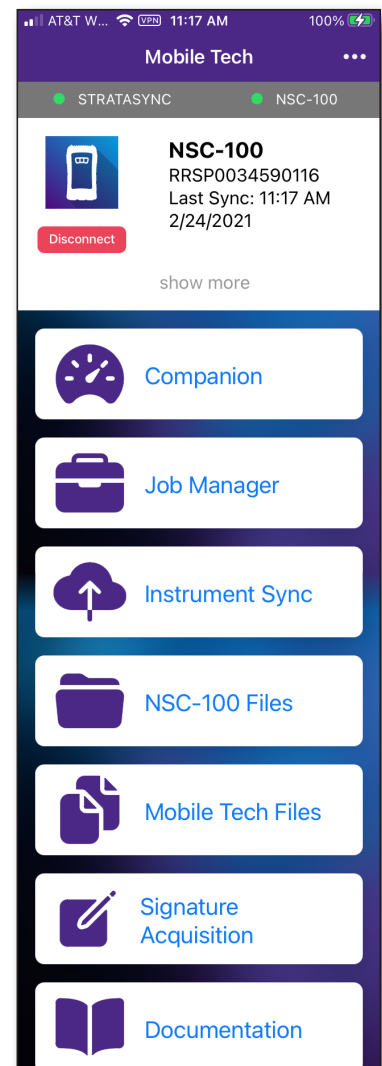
AT&T W... VPN 11:17 AM 100%

Mobile Tech •••

STRATASYNC NSC-100

NSC-100
RRSP0034590116
Last Sync: 11:17 AM
2/24/2021

Disconnect

show more

Companion

Job Manager

Instrument Sync

NSC-100 Files

Mobile Tech Files

Signature Acquisition

Documentation